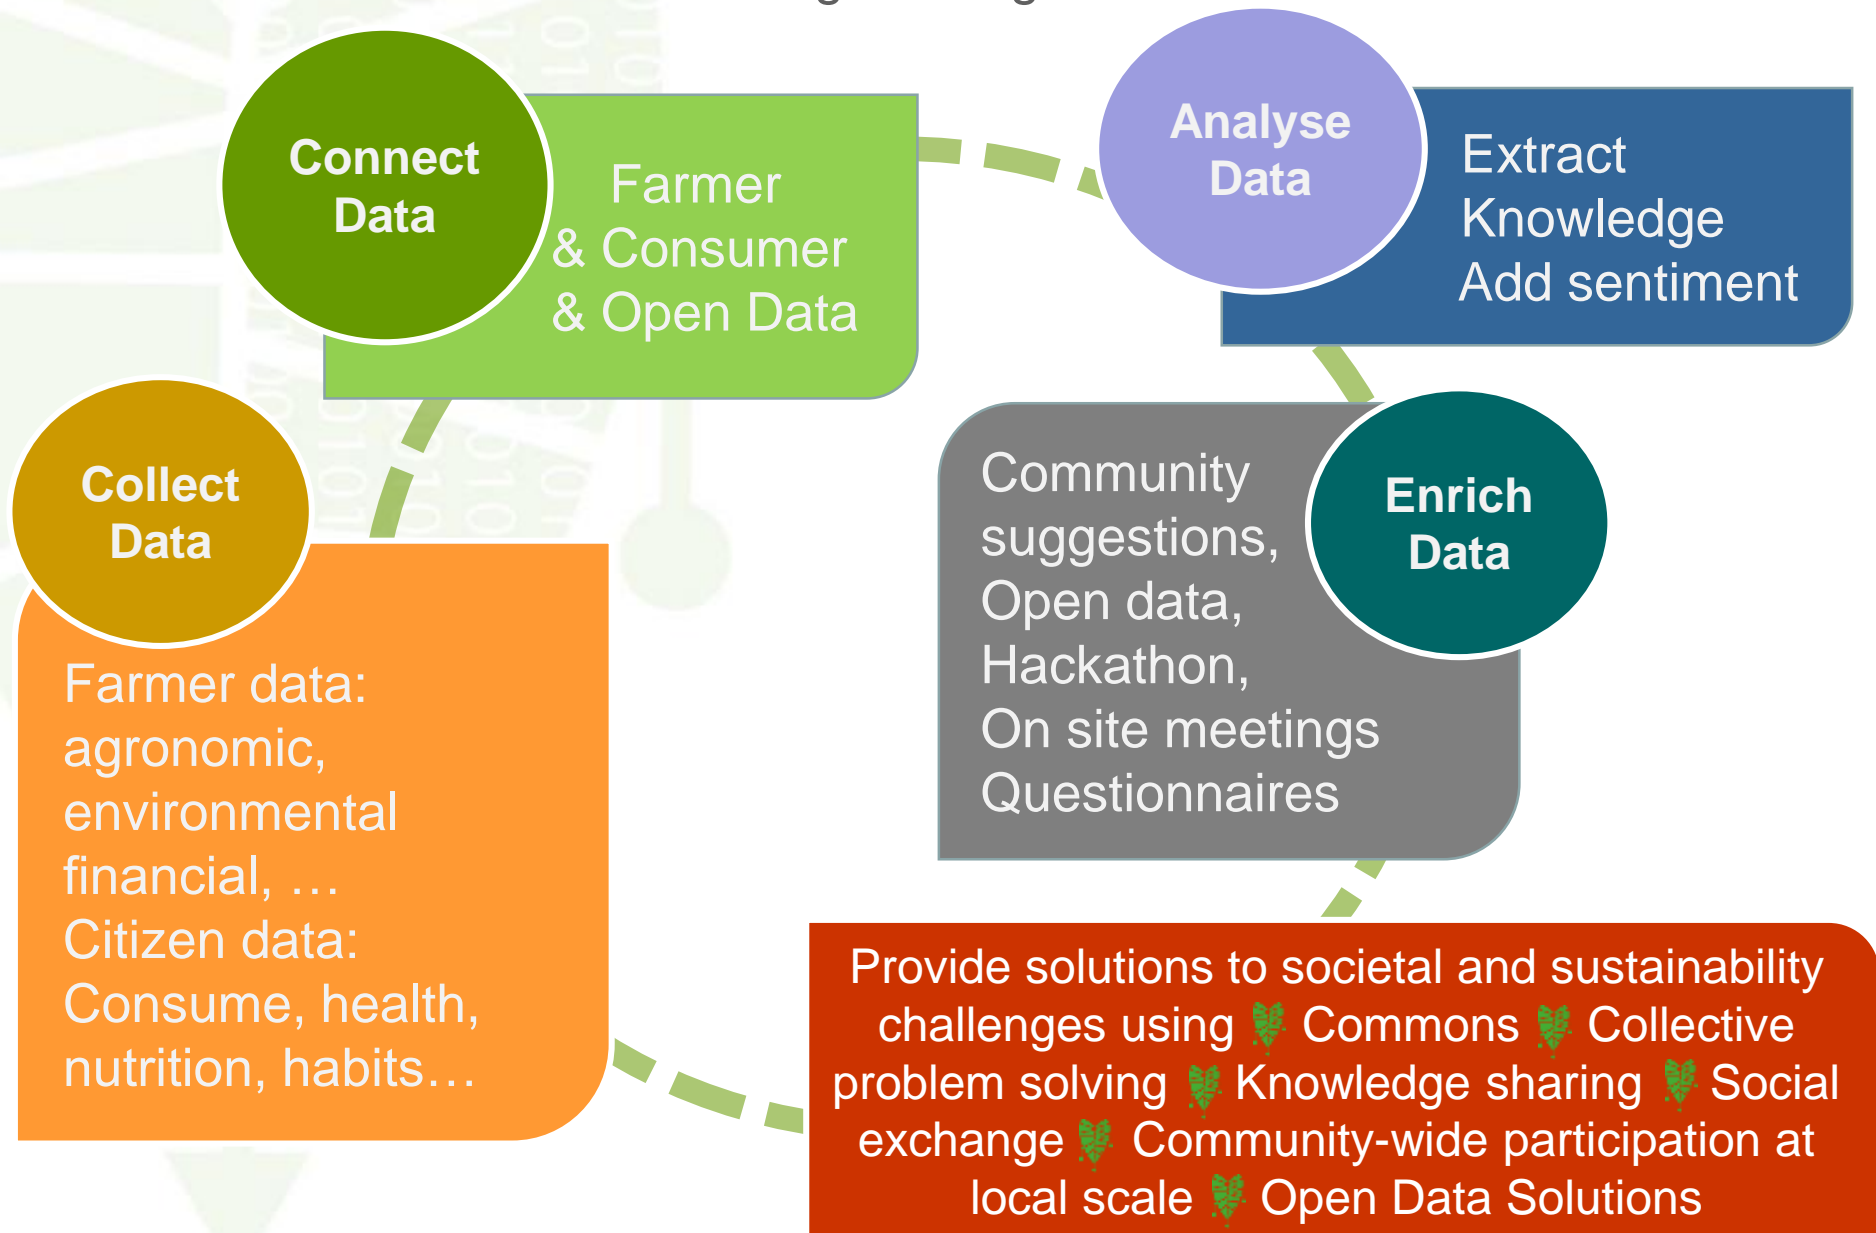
Connect Data

Farmer & Consumer & Open Data

Analyse Data

Extract Knowledge Add sentiment

Collect Data

Farmer data: agronomic, environmental financial, …
Citizen data: Consume, health, nutrition, habits…

Community suggestions, Open data, Hackathon, On site meetings Questionnaires

Enrich Data

Provide solutions to societal and sustainability challenges using Commons Collective problem solving Knowledge sharing Social exchange Community-wide participation at local scale Open Data Solutions